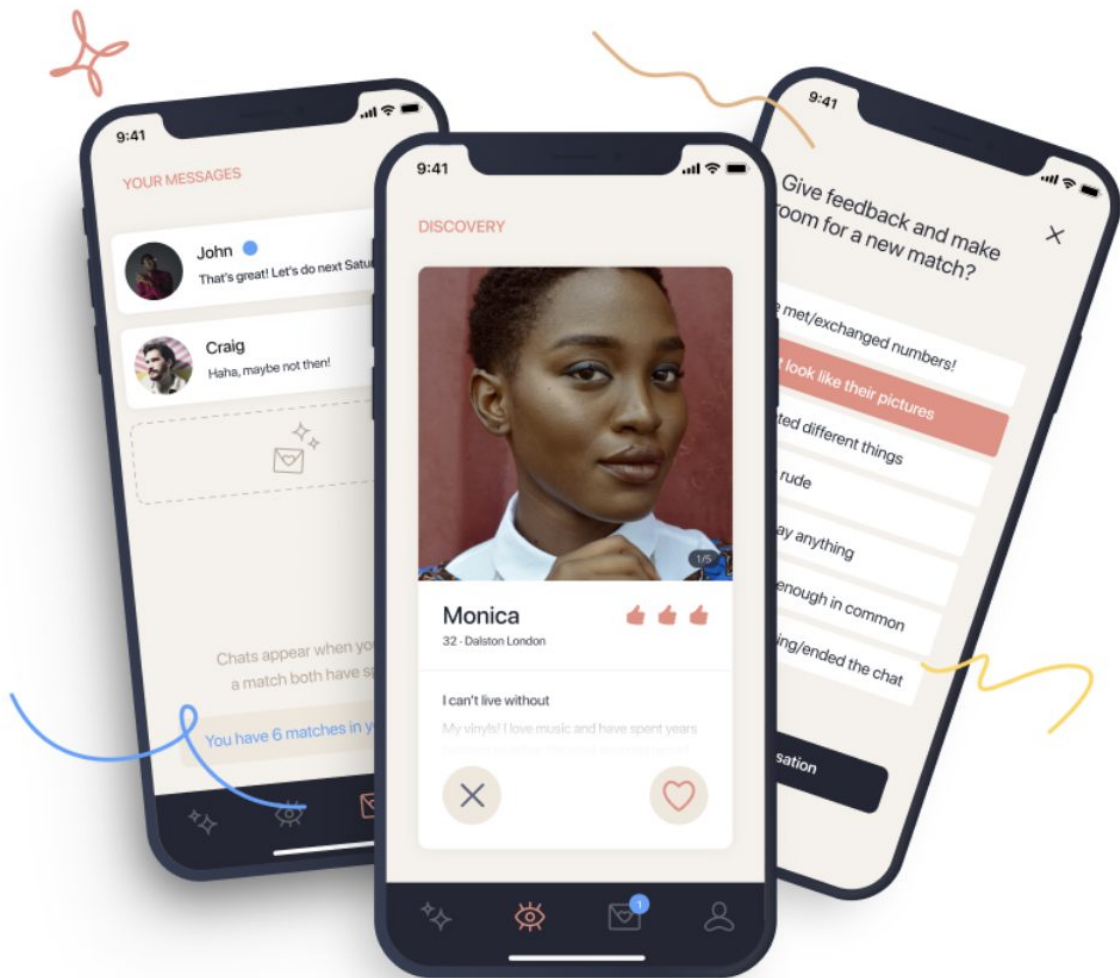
9:41

YOUR MESSAGES

John
That's great! Let's do next Satu

Craig
Haha, maybe not then!

Chats appear when yo
a match both have s

You have 6 matches in y

9:41

DISCOVERY

1/5

Monica
32 · Dalston London

I can't live without

My vinyls! I love music and have spent years

1

9:41

Give feedback and make room for a new match?

×

e met/exchanged numbers!

t look like their pictures

ted different things

rude

ay anything

enough in common

ing/ended the chat

sation